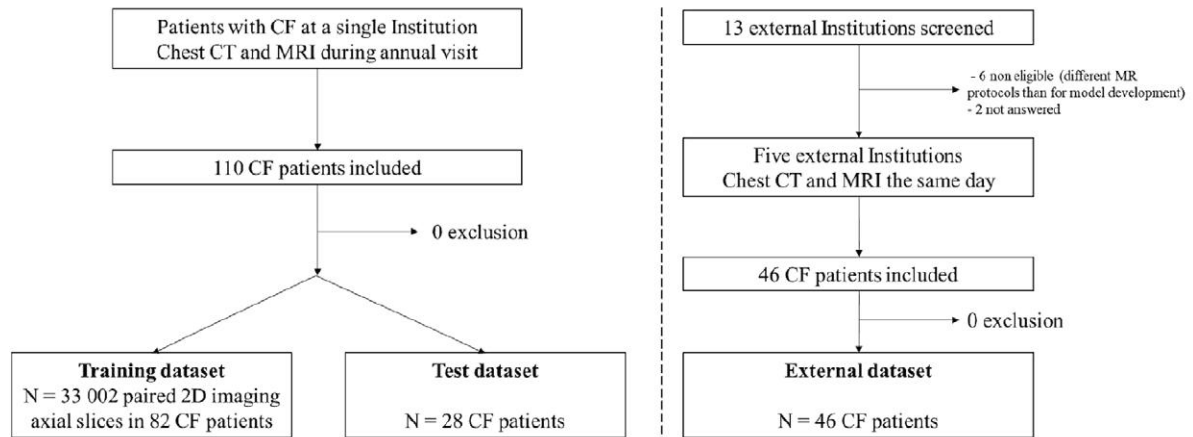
Patients with CF at a single Institution
Chest CT and MRI during annual visit

110 CF patients included

0 exclusion

**Training dataset**
N = 33 002 paired 2D imaging axial slices in 82 CF patients

**Test dataset**
N = 28 CF patients

13 external Institutions screened

- 6 non eligible (different MR protocols than for model development)
- 2 not answered

Five external Institutions
Chest CT and MRI the same day

46 CF patients included

0 exclusion

**External dataset**
N = 46 CF patients